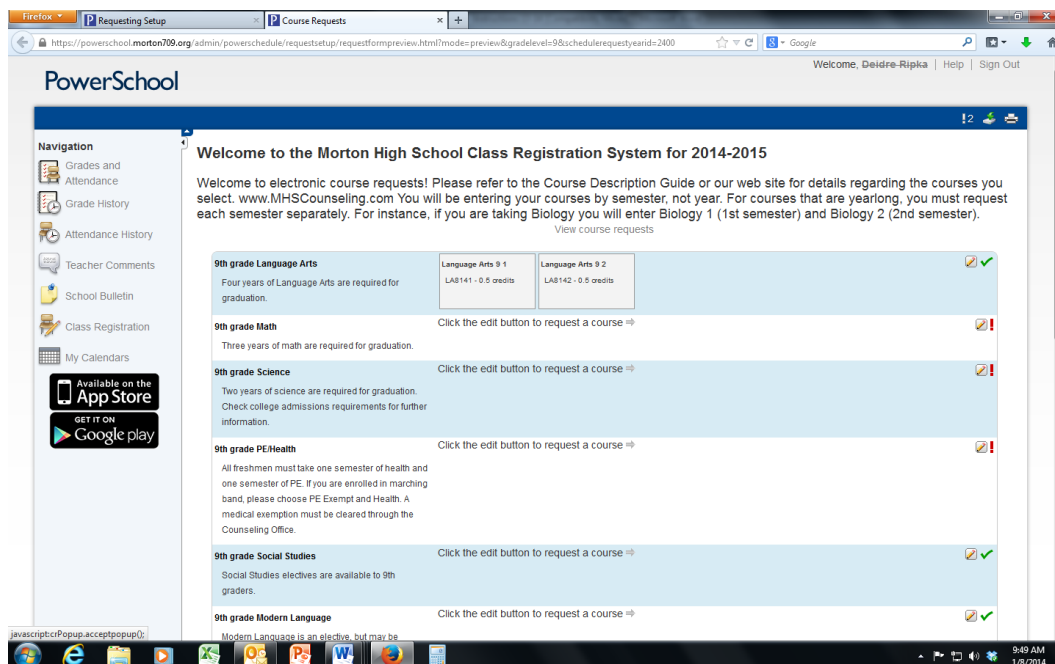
Firefox
Requesting Setup
Course Requests
https://powerschool.morton709.org/admin/powerschedule/requestsetup/requestformpreview.html?mode=preview&gradelevel=9&schedulerequestyearid=2400
Google

PowerSchool

Welcome, Deidre Ripka | Help | Sign Out

!2

Navigation
Grades and Attendance
Grade History
Attendance History
Teacher Comments
School Bulletin
Class Registration
My Calendars
Available on the App Store
GET IT ON Google play

Welcome to the Morton High School Class Registration System for 2014-2015

Welcome to electronic course requests! Please refer to the Course Description Guide or our web site for details regarding the courses you select. www.MHSCounseling.com You will be entering your courses by semester, not year. For courses that are yearlong, you must request each semester separately. For instance, if you are taking Biology you will enter Biology 1 (1st semester) and Biology 2 (2nd semester).

View course requests

9th grade Language Arts
Four years of Language Arts are required for graduation.
Language Arts 9 1
LA8141 - 0.5 credits
Language Arts 9 2
LA8142 - 0.5 credits

9th grade Math
Three years of math are required for graduation.
Click the edit button to request a course

9th grade Science
Two years of science are required for graduation. Check college admissions requirements for further information.
Click the edit button to request a course

9th grade PE/Health
All freshmen must take one semester of health and one semester of PE. If you are enrolled in marching band, please choose PE Exempt and Health. A medical exemption must be cleared through the Counseling Office.
Click the edit button to request a course

9th grade Social Studies
Social Studies electives are available to 9th graders.
Click the edit button to request a course

9th grade Modern Language
Modern Language is an elective, but may be
Click the edit button to request a course

javascript:crPopup.acceptpopup();

9:49 AM
1/8/2014